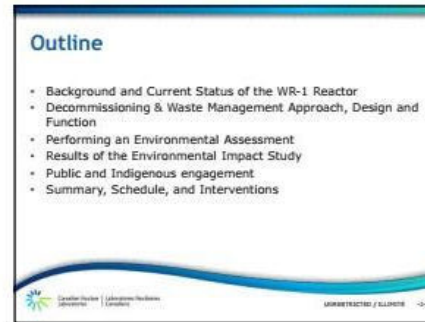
Outline

- Background and Current Status of the WR-1 Reactor
- Decommissioning & Waste Management Approach, Design and Function
- Performing an Environmental Assessment
- Results of the Environmental Impact Study
- Public and Indigenous engagement
- Summary, Schedule, and Interventions

Canadian Nuclear Laboratories | Laboratoires Nucléaires Canadiens

UNRESTRICTED / ILLIMITÉ -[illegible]